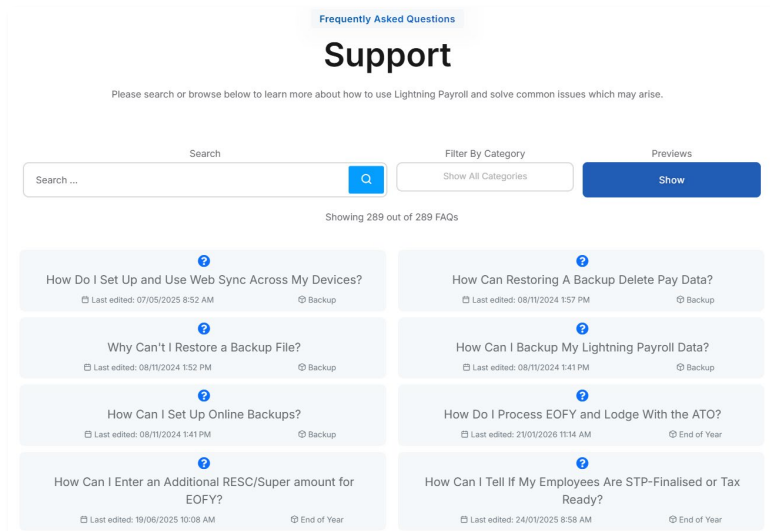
Frequently Asked Questions

Support

Please search or browse below to learn more about how to use Lightning Payroll and solve common issues which may arise.

Search

Search ...

Filter By Category

Show All Categories

Previews

Show

Showing 289 out of 289 FAQs

How Do I Set Up and Use Web Sync Across My Devices?
Last edited: 07/05/2025 8:52 AM Backup

Why Can't I Restore a Backup File?
Last edited: 08/11/2024 1:52 PM Backup

How Can I Set Up Online Backups?
Last edited: 08/11/2024 1:41 PM Backup

How Can I Enter an Additional RESC/Super amount for EOFY?
Last edited: 19/06/2025 10:08 AM End of Year

How Can Restoring A Backup Delete Pay Data?
Last edited: 08/11/2024 1:57 PM Backup

How Can I Backup My Lightning Payroll Data?
Last edited: 08/11/2024 1:41 PM Backup

How Do I Process EOFY and Lodge With the ATO?
Last edited: 21/01/2026 11:14 AM End of Year

How Can I Tell If My Employees Are STP-Finalised or Tax Ready?
Last edited: 24/01/2025 8:58 AM End of Year